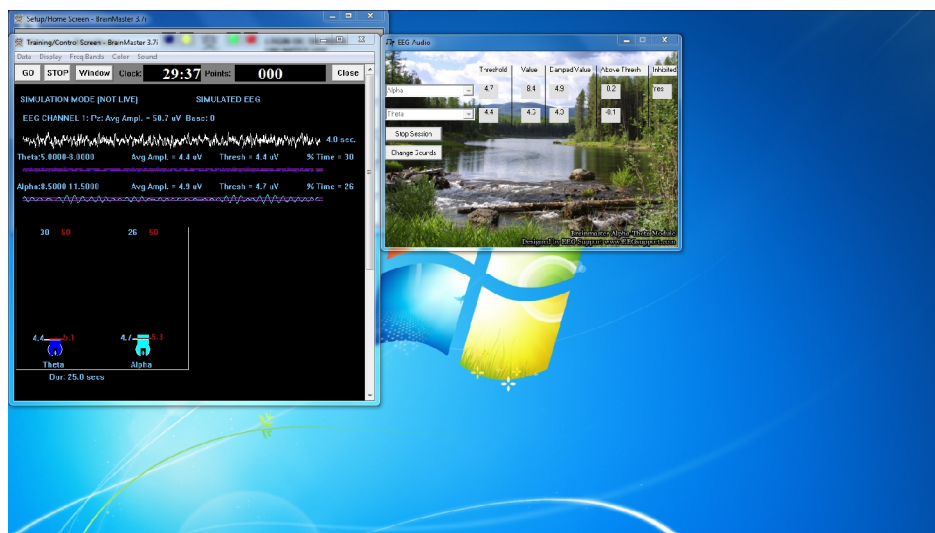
Setup/Home Screen - BrainMaster 3.7

Training/Control Screen - BrainMaster 3.7

Data Display Freq Bands Color Sound

GO STOP Window Clock: 29:37 Points: 000 Close

SIMULATION MODE (NOT LIVE) SIMULATED EEG

EEG CHANNEL 1: Pz: Avg Ampl. = 50.7 uV Base: 0

4.0 sec.

Theta:5.0000-8.0000 Avg Ampl. = 4.4 uV Thresh = 4.4 uV % Time = 30

Alpha:8.5000 11.5000 Avg Ampl. = 4.9 uV Thresh = 4.7 uV % Time = 26

30 50 26 50

4.4 4.1 4.7 5.3

Theta Alpha

Dur. 25.0 secs

EEG Audio

Treshold Value Damped Value Above Thresh Inhibited

Alpha 4.7 8.4 4.9 0.2 Yes

Theta 4.4 4.3 4.3 -0.1

Stop Session

Change Sounds

Brainmaster Alpha-Theta Module
Designed by EEG Support www.EEGsupport.com